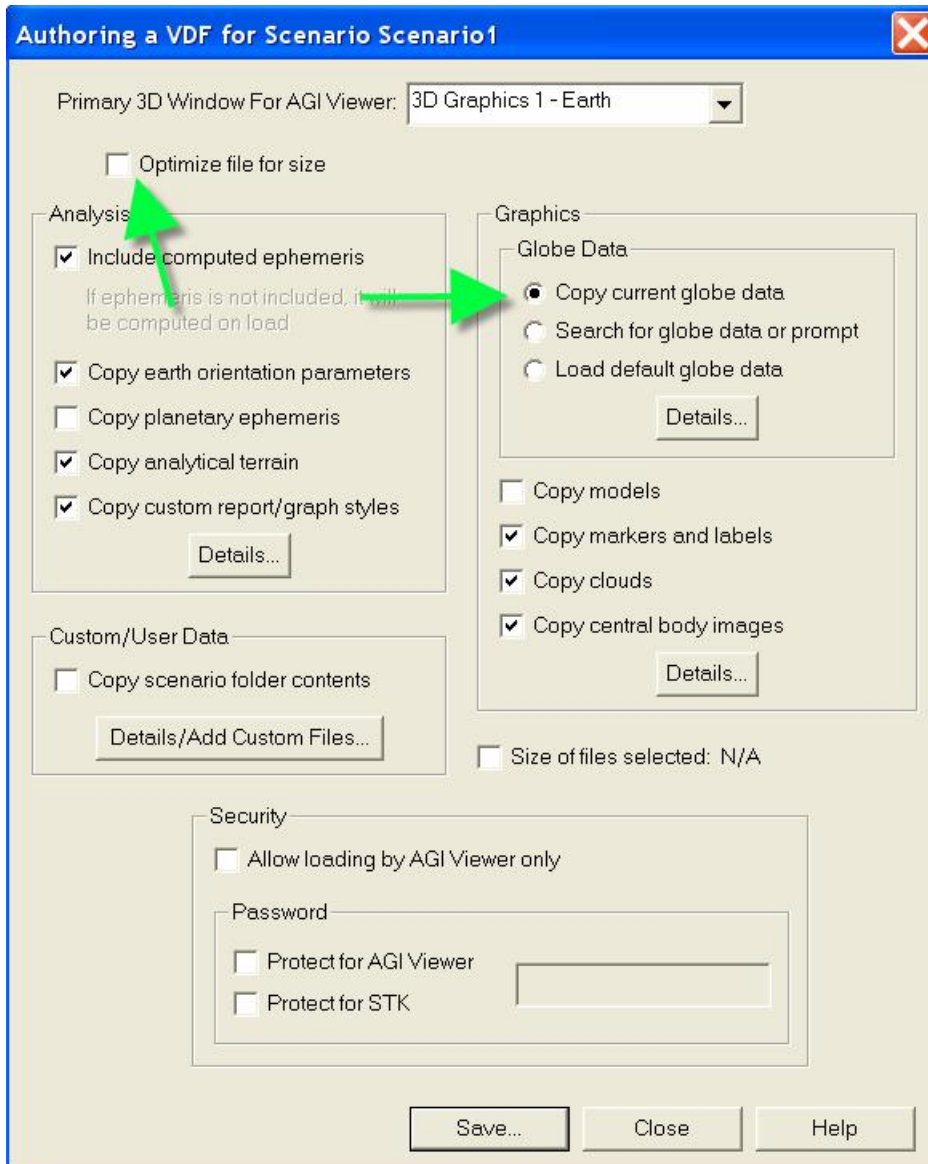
Authoring a VDF for Scenario Scenario1

Primary 3D Window For AGI Viewer: 3D Graphics 1 - Earth

Optimize file for size

Analysis

Include computed ephemeris

If ephemeris is not included, it will be computed on load

Copy earth orientation parameters

Copy planetary ephemeris

Copy analytical terrain

Copy custom report/graph styles

Details...

Custom/User Data

Copy scenario folder contents

Details/Add Custom Files...

Graphics

Globe Data

Copy current globe data

Search for globe data or prompt

Load default globe data

Details...

Copy models

Copy markers and labels

Copy clouds

Copy central body images

Details...

Size of files selected: N/A

Security

Allow loading by AGI Viewer only

Password

Protect for AGI Viewer

Protect for STK

Save...

Close

Help